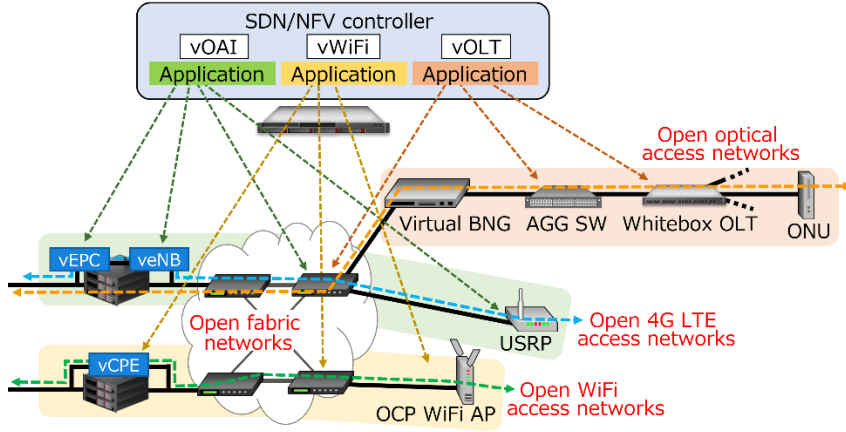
SDN/NFV controller

vOAI
Application

vWiFi
Application

vOLT
Application

Open optical access networks

Virtual BNG

AGG SW

Whitebox OLT

ONU

vEPC

veNB

Open fabric networks

USRP

Open 4G LTE access networks

vCPE

OCP WiFi AP

Open WiFi access networks